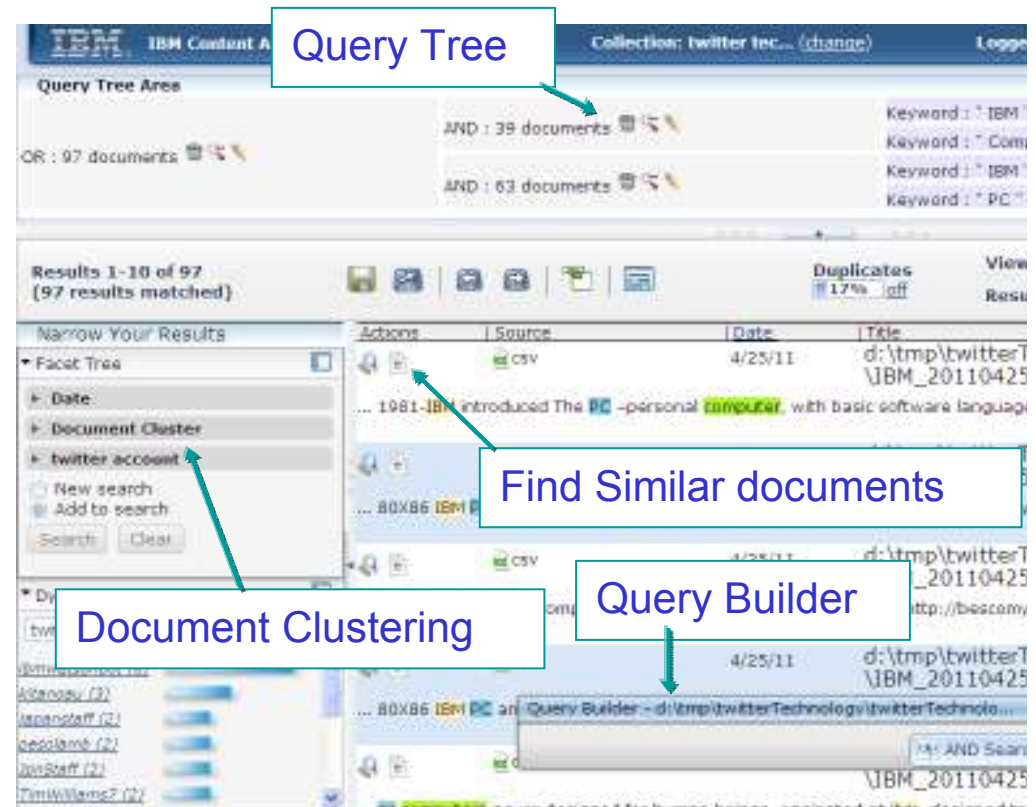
IBM IBM Content A

Query Tree

Collection: twitter tec... (change)

Logge

Query Tree Area

AND : 39 documents

Keyword : " IBM

Keyword : " Com

OR : 97 documents

AND : 63 documents

Keyword : " IBM

Keyword : " PC "

Results 1-10 of 97 (97 results matched)

Duplicates 17% off

View

Resu

Narrow Your Results

Facet Tree

Date

Document Cluster

twitter account

New search

Add to search

Search Clear

Actions | Source | Date | Title

csv 4/25/11 d:\tmp\twitterT \IBM_2011042

... 1981-IBM introduced The PC –personal computer, with basic software language

Find Similar documents

... 80X86 IBM P

csv 4/25/11 d:\tmp\twitterT _2011042

Query Builder

Document Clustering

http://bescomy

4/25/11 d:\tmp\twitterT \IBM_2011042

... 80X86 IBM PC an Query Builder - d:\tmp\twitterTechnology\twitterTechnolo...

AND Sear

Altanoau (2)

Japanstaff (2)

pesolamb (2)

JonStaff (2)

TimWilliams7 (2)

\IBM_2011042